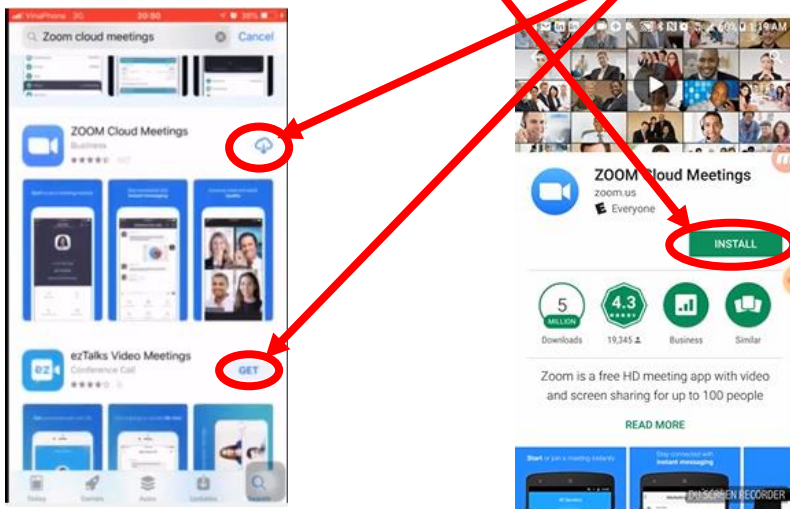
VinaPhone 3G 20:50 38%

Zoom cloud meetings Cancel

ZOOM Cloud Meetings
Business

ezTalks Video Meetings
Conference Call
GET

Today Games Apps Updates Search

ZOOM Cloud Meetings
zoom.us
E Everyone

INSTALL

5 MILLION
Downloads

4.3
19,345

Business

Similar

Zoom is a free HD meeting app with video and screen sharing for up to 100 people

READ MORE

Start or join a meeting instantly

Stay connected with instant messaging

DU SCREEN RECORDER